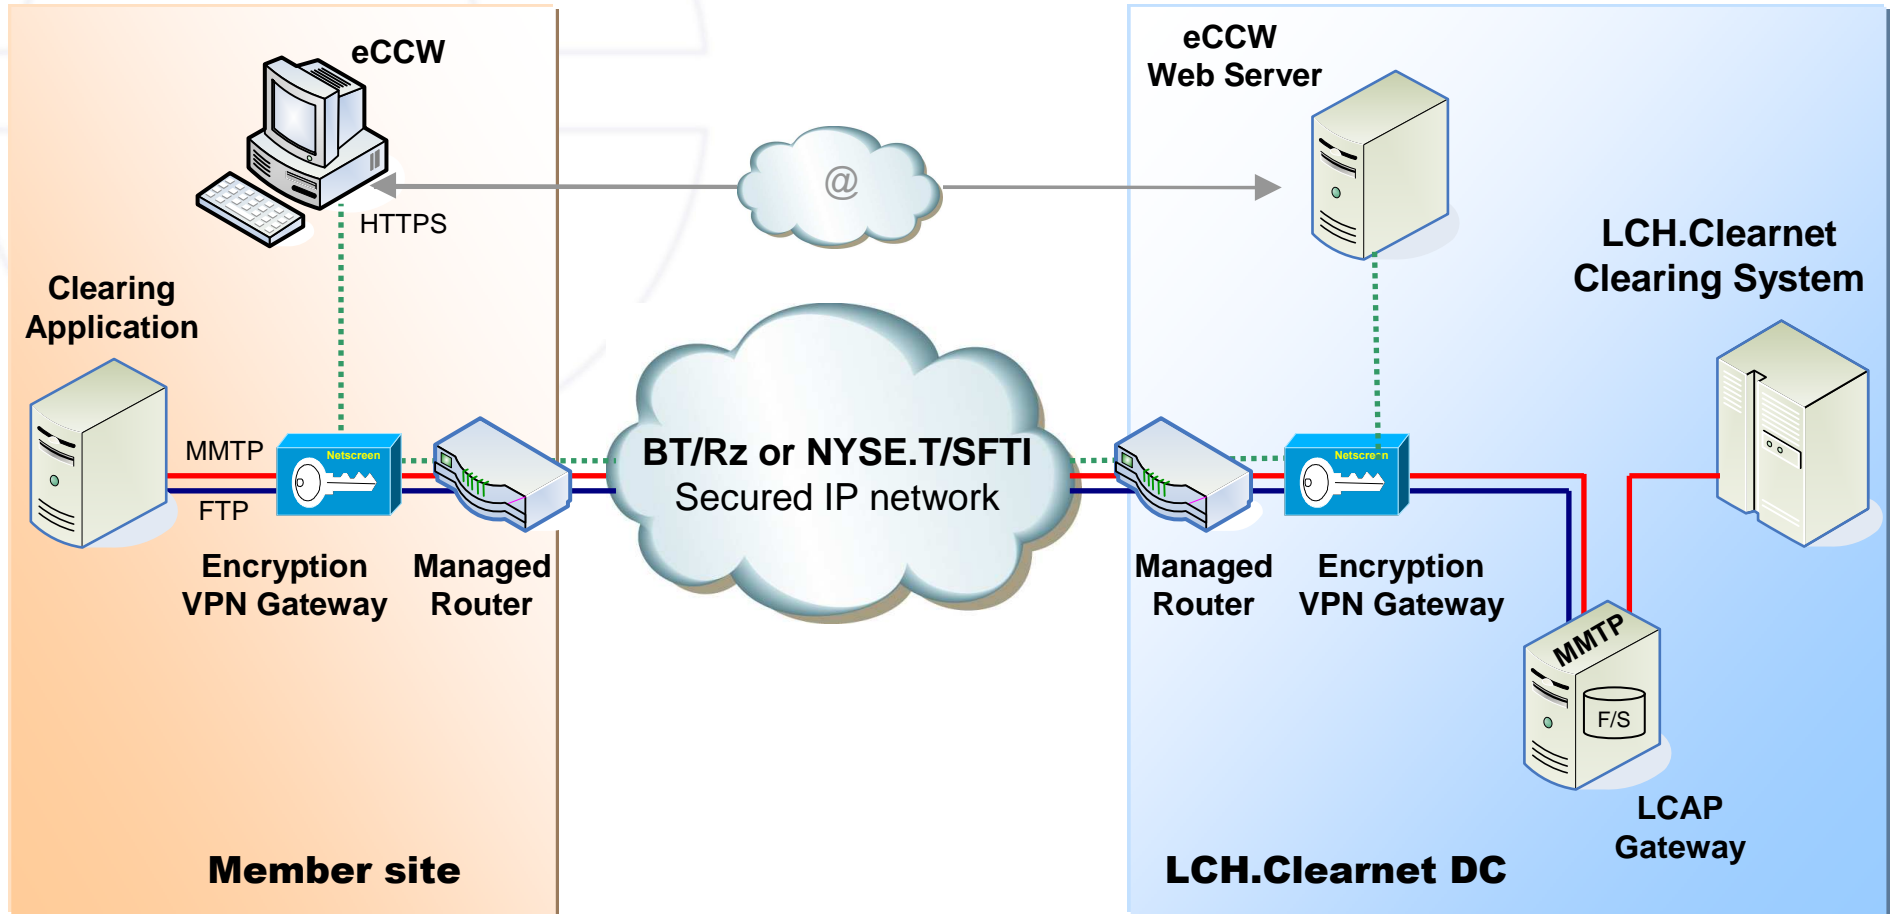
eCCW

HTTPS

@

eCCW
Web Server

LCH.Clearnet
Clearing System

Clearing
Application

MMTP

FTP

Netscreen

Netscreen

BT/Rz or NYSE.T/SFTI
Secured IP network

Encryption
VPN Gateway

Managed
Router

Managed
Router

Encryption
VPN Gateway

MMTP

F/S

LCAP
Gateway

Member site

LCH.Clearnet DC